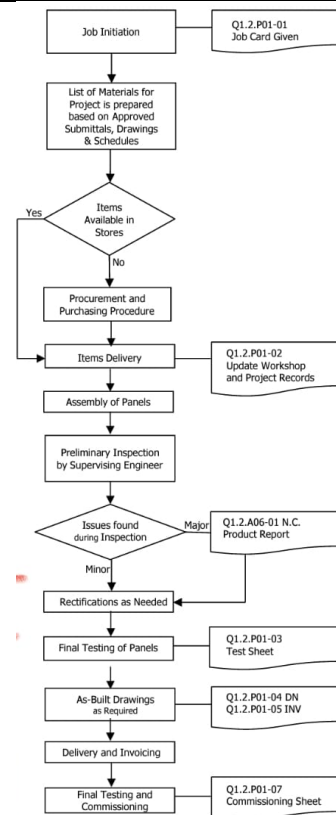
Job Initiation

Q1.2.P01-01
Job Card Given

List of Materials for Project is prepared based on Approved Submittals, Drawings & Schedules

Items Available in Stores

Yes

No

Procurement and Purchasing Procedure

Items Delivery

Q1.2.P01-02
Update Workshop and Project Records

Assembly of Panels

Preliminary Inspection by Supervising Engineer

Issues found during Inspection

Major

Q1.2.A06-01 N.C. Product Report

Minor

Rectifications as Needed

Final Testing of Panels

Q1.2.P01-03
Test Sheet

As-Built Drawings as Required

Q1.2.P01-04 DN
Q1.2.P01-05 INV

Delivery and Invoicing

Final Testing and Commissioning

Q1.2.P01-07
Commissioning Sheet